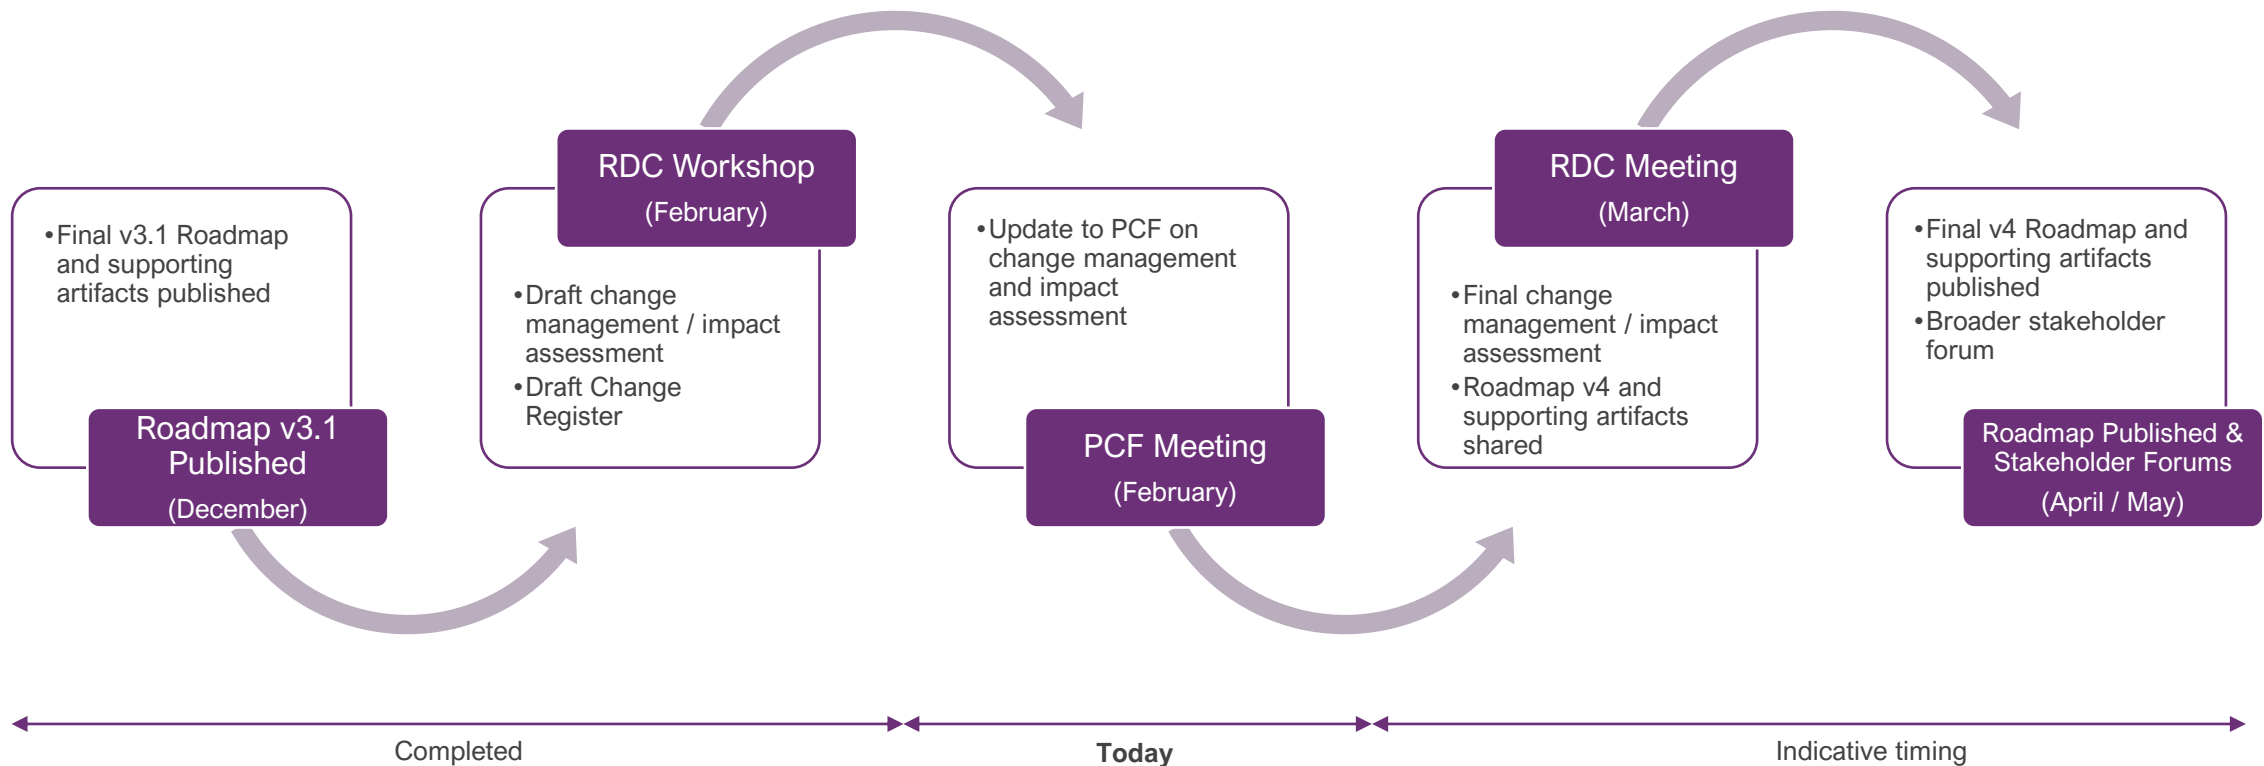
• Final v3.1 Roadmap and supporting artifacts published

Roadmap v3.1 Published

(December)

RDC Workshop

(February)

• Draft change management / impact assessment
• Draft Change Register

• Update to PCF on change management and impact assessment

PCF Meeting

(February)

RDC Meeting

(March)

• Final change management / impact assessment
• Roadmap v4 and supporting artifacts shared

• Final v4 Roadmap and supporting artifacts published
• Broader stakeholder forum

Roadmap Published & Stakeholder Forums

(April / May)

Completed

**Today**

Indicative timing